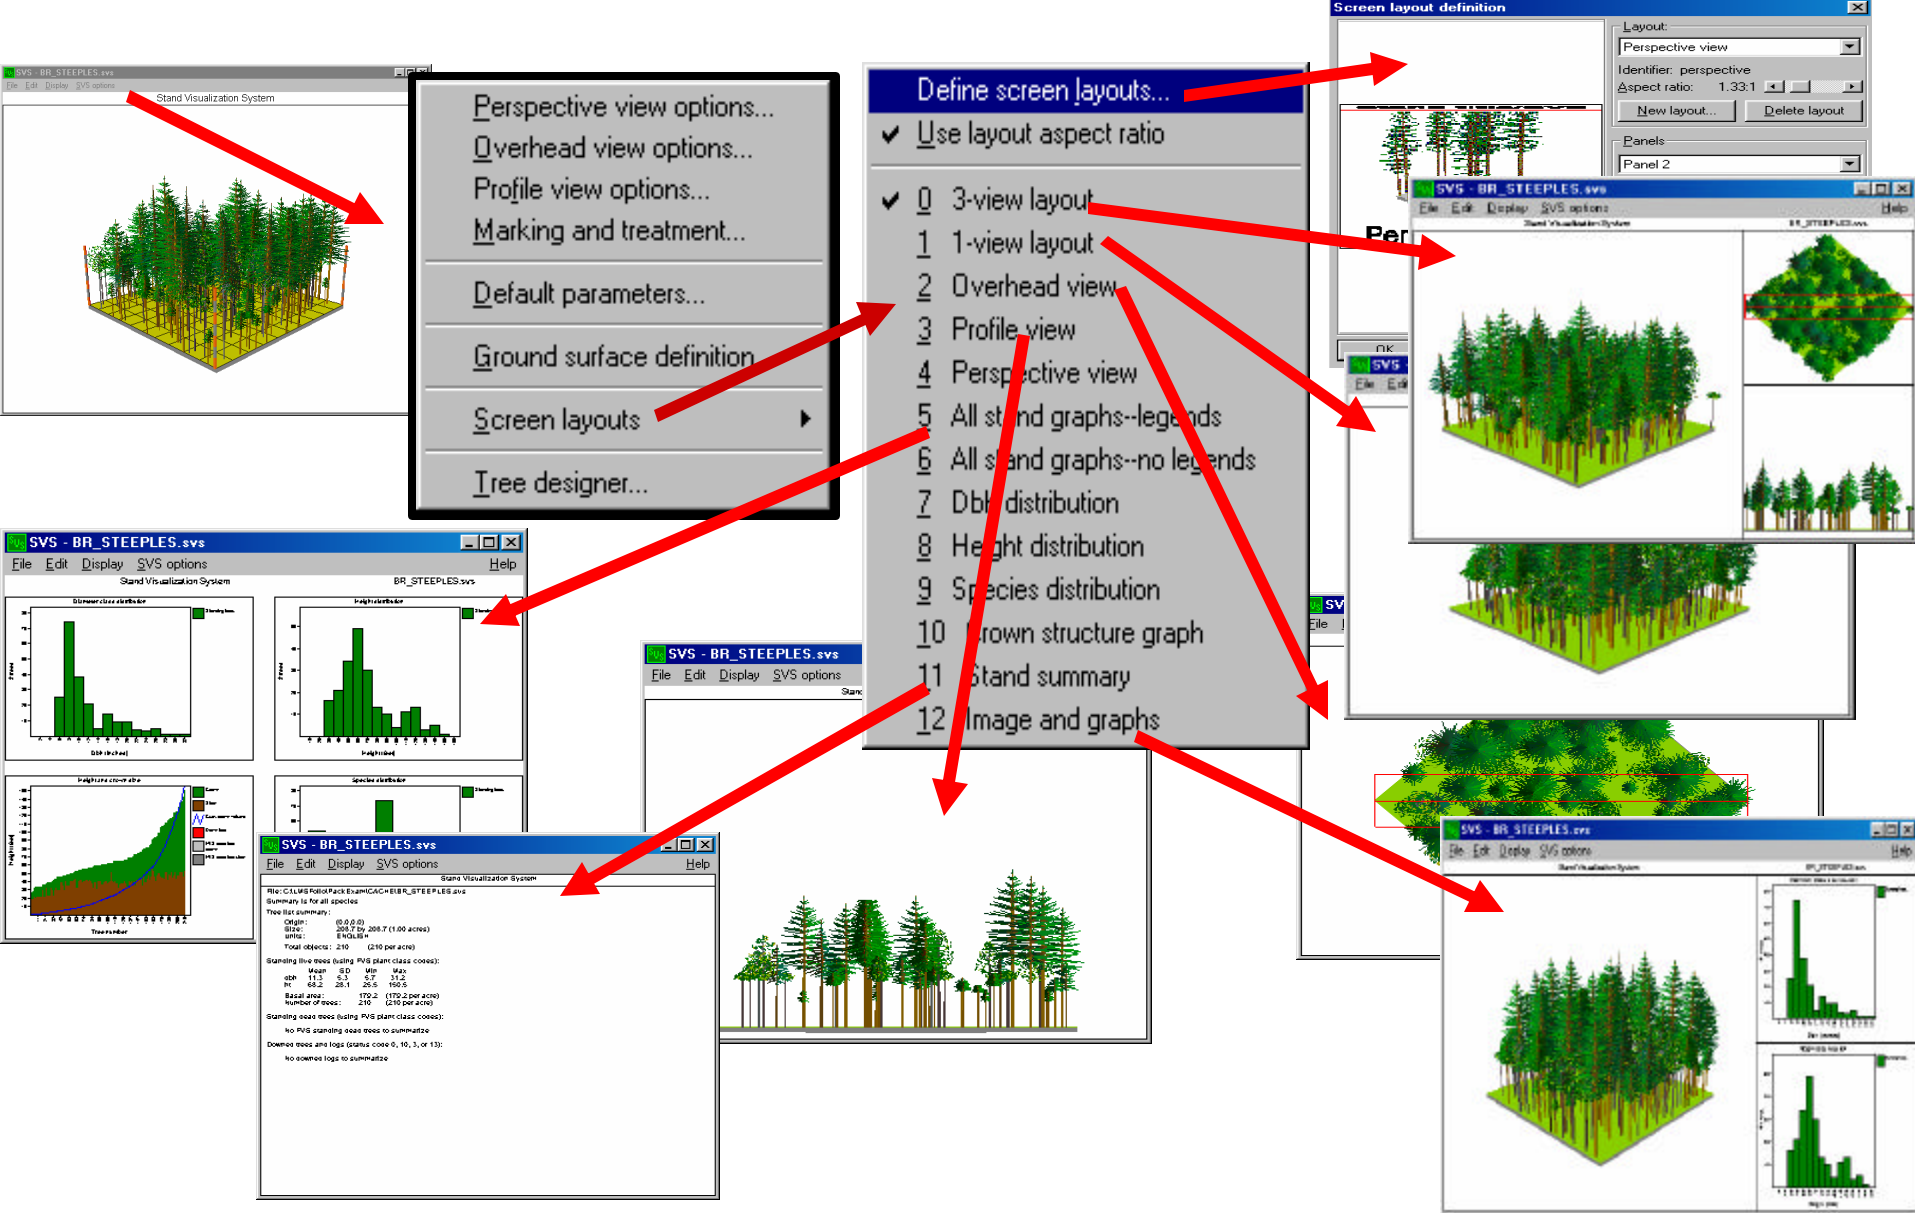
SVS - BR_STEEPLES.svs
File Edit Display SVS options
Stand Visualization System

Perspective view options...
Overhead view options...
Profile view options...
Marking and treatment...
Default parameters...
Ground surface definition
Screen layouts
Tree designer...

Define screen layouts...
Use layout aspect ratio
0 3-view layout
1 1-view layout
2 Overhead view
3 Profile view
4 Perspective view
5 All stand graphs--legends
6 All stand graphs--no legends
7 Dbh distribution
8 Height distribution
9 Species distribution
10 Crown structure graph
11 Stand summary
12 Image and graphs

Screen layout definition
Layout:
Perspective view
Identifier: perspective
Aspect ratio: 1.33:1
New layout...
Delete layout
Panels
Panel 2
OK

SVS - BR_STEEPLES.svs
File Edit Display SVS options Help
Stand Visualization System BR_STEEPLES.svs

SVS - BR_STEEPLES.svs
File Edit Display SVS options Help
Stand Visualization System BR_STEEPLES.svs

SVS - BR_STEEPLES.svs
File Edit Display SVS options
Stand

SVS - BR_STEEPLES.svs
File Edit Display SVS options Help
Stand Visualization System
Summary is for all species
Tree list summary:
Origin: (0,0,0,0)
Size: 208.7 by 208.7 (1.00 acres)
Units: ENGLISH
Total objects: 210 (210 per acre)
Standing live trees (using FVS plant class codes):
Mean SD Min Max
dbh 11.3 5.3 5.7 31.2
ht 68.2 28.1 25.5 150.5
Basal area: 179.2 (179.2 per acre)
Number of trees: 210 (210 per acre)
Standing dead trees (using FVS plant class codes):
No FVS standing dead trees to summarize
Downed trees and logs (status code 0, 10, 3, or 13):
No downed logs to summarize

SVS - BR_STEEPLES.svs
File Edit Display SVS options Help
Stand Visualization System